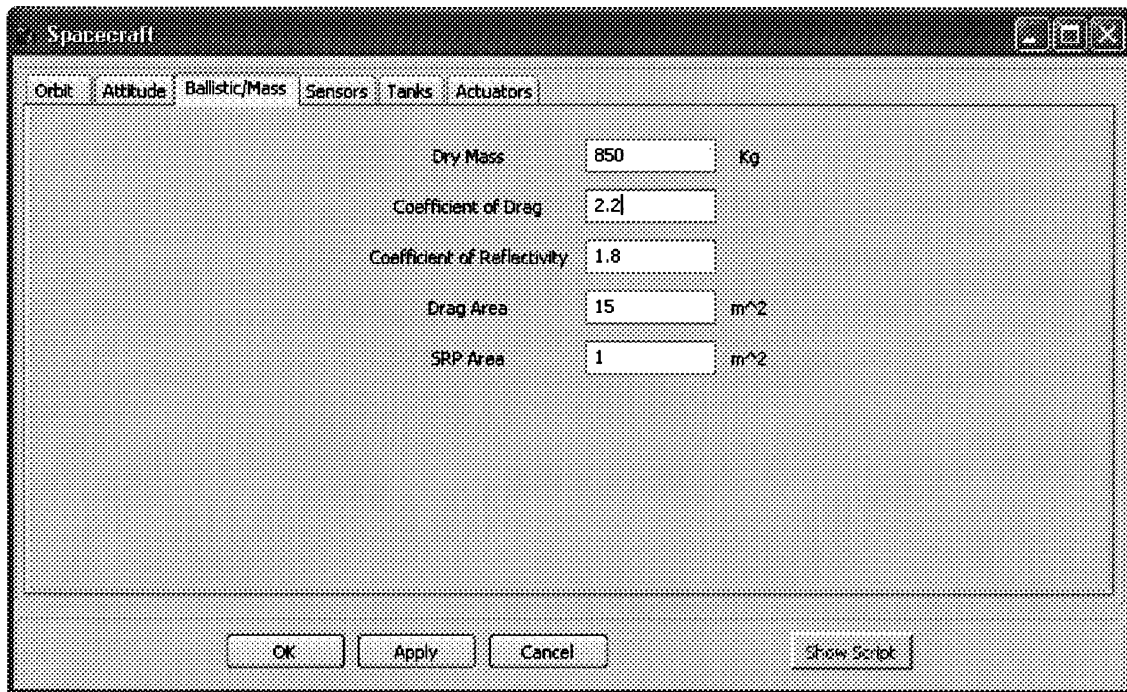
Spacecraft

Orbit | Attitude | Ballistic/Mass | Sensors | Tanks | Actuators

Dry Mass 850 Kg

Coefficient of Drag 2.2

Coefficient of Reflectivity 1.8

Drag Area 15 m^2

SRP Area 1 m^2

OK | Apply | Cancel | Show Script